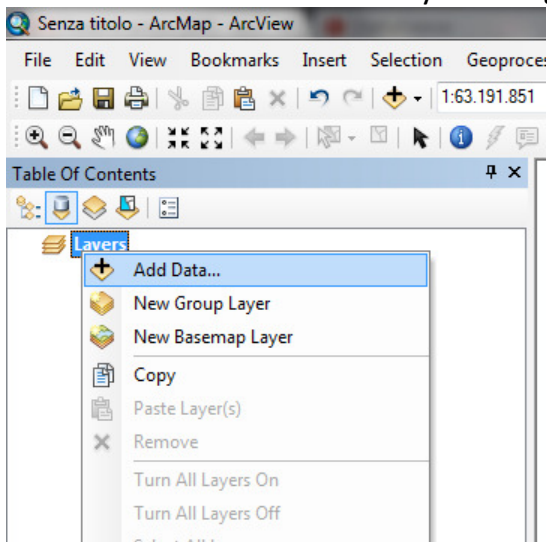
Senza titolo - ArcMap - ArcView

File Edit View Bookmarks Insert Selection Geoproce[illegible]

1:63.191.851

Table Of Contents

Layers

Add Data...
New Group Layer
New Basemap Layer
Copy
Paste Layer(s)
Remove
Turn All Layers On
Turn All Layers Off
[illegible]